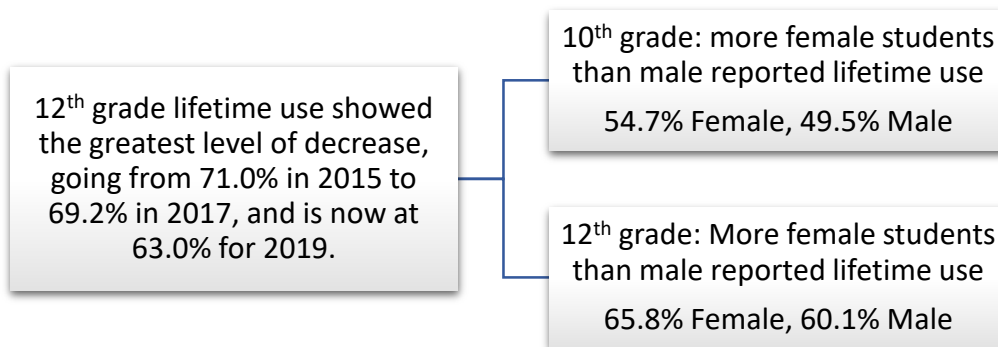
12$^{th}$ grade lifetime use showed the greatest level of decrease, going from 71.0% in 2015 to 69.2% in 2017, and is now at 63.0% for 2019.

10$^{th}$ grade: more female students than male reported lifetime use

54.7% Female, 49.5% Male

12$^{th}$ grade: More female students than male reported lifetime use

65.8% Female, 60.1% Male